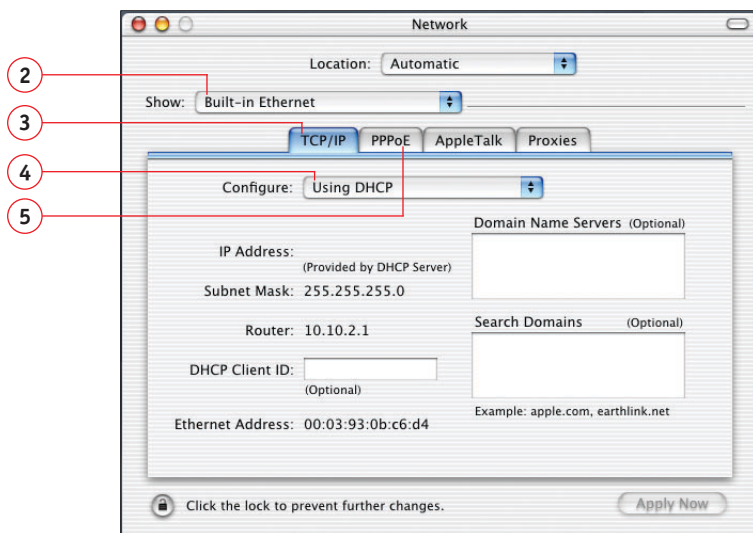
Network

2

3

4

5

Location: Automatic

Show: Built-in Ethernet

TCP/IP PPPoE AppleTalk Proxies

Configure: Using DHCP

Domain Name Servers (Optional)

IP Address:

(Provided by DHCP Server)

Subnet Mask: 255.255.255.0

Router: 10.10.2.1

Search Domains (Optional)

DHCP Client ID:

(Optional)

Example: apple.com, earthlink.net

Ethernet Address: 00:03:93:0b:c6:d4

Click the lock to prevent further changes.

Apply Now